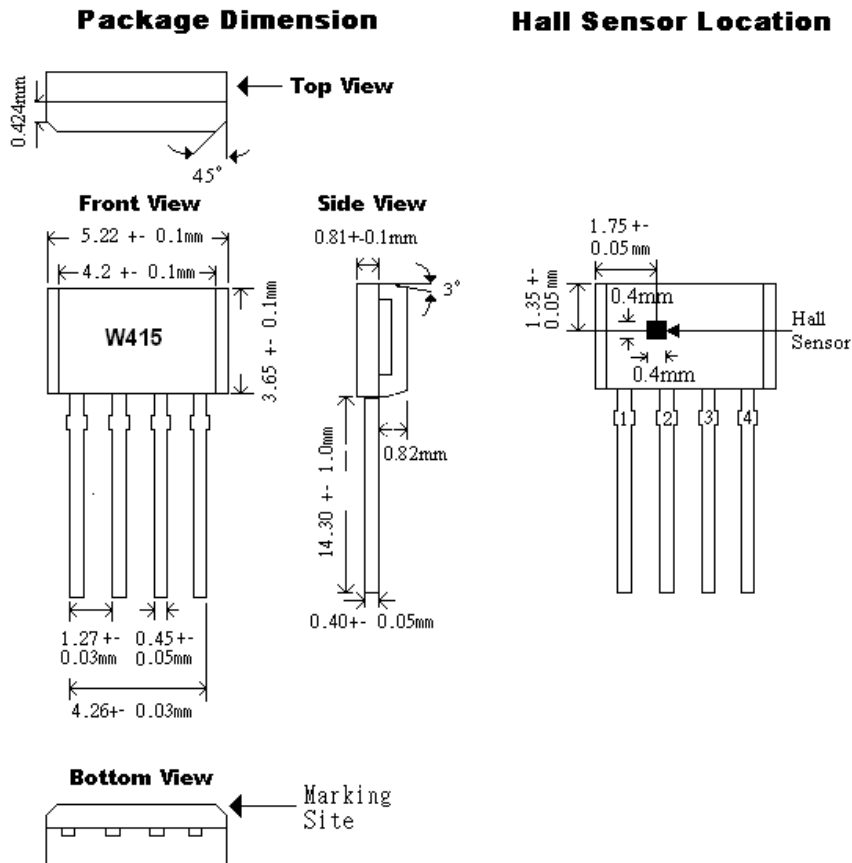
Package Dimension

Hall Sensor Location

0.424mm

Top View

45°

Front View

5.22 +- 0.1mm

4.2 +- 0.1mm

W415

3.65 +- 0.1mm

1.27 +- 0.03mm

0.45 +- 0.05mm

4.26+- 0.03mm

Side View

0.81+-0.1mm

3°

14.30 +- 1.0mm

0.82mm

0.40+- 0.05mm

1.75 +- 0.05mm

1.35 +- 0.05mm

0.4mm

Hall Sensor

0.4mm

1

2

3

4

Bottom View

Marking Site